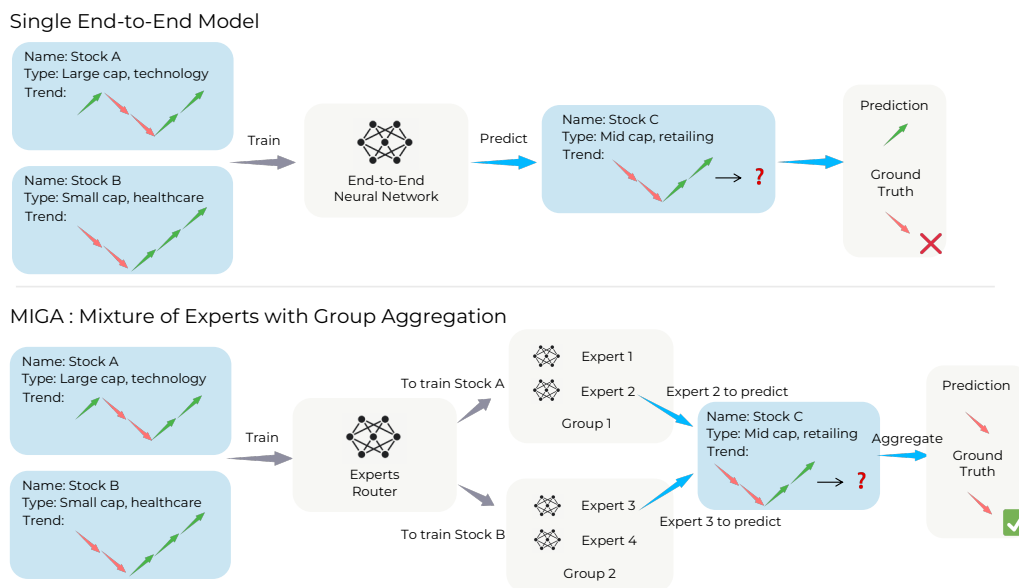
Single End-to-End Model

Name: Stock A
Type: Large cap, technology
Trend:

Name: Stock B
Type: Small cap, healthcare
Trend:

Train

End-to-End
Neural Network

Predict

Name: Stock C
Type: Mid cap, retailing
Trend:

?

Prediction

Ground
Truth

MIGA : Mixture of Experts with Group Aggregation

Name: Stock A
Type: Large cap, technology
Trend:

Name: Stock B
Type: Small cap, healthcare
Trend:

Train

Experts
Router

To train Stock A

To train Stock B

Expert 1
Expert 2
Group 1

Expert 3
Expert 4
Group 2

Expert 2 to predict

Expert 3 to predict

Name: Stock C
Type: Mid cap, retailing
Trend:

?

Aggregate

Prediction

Ground
Truth